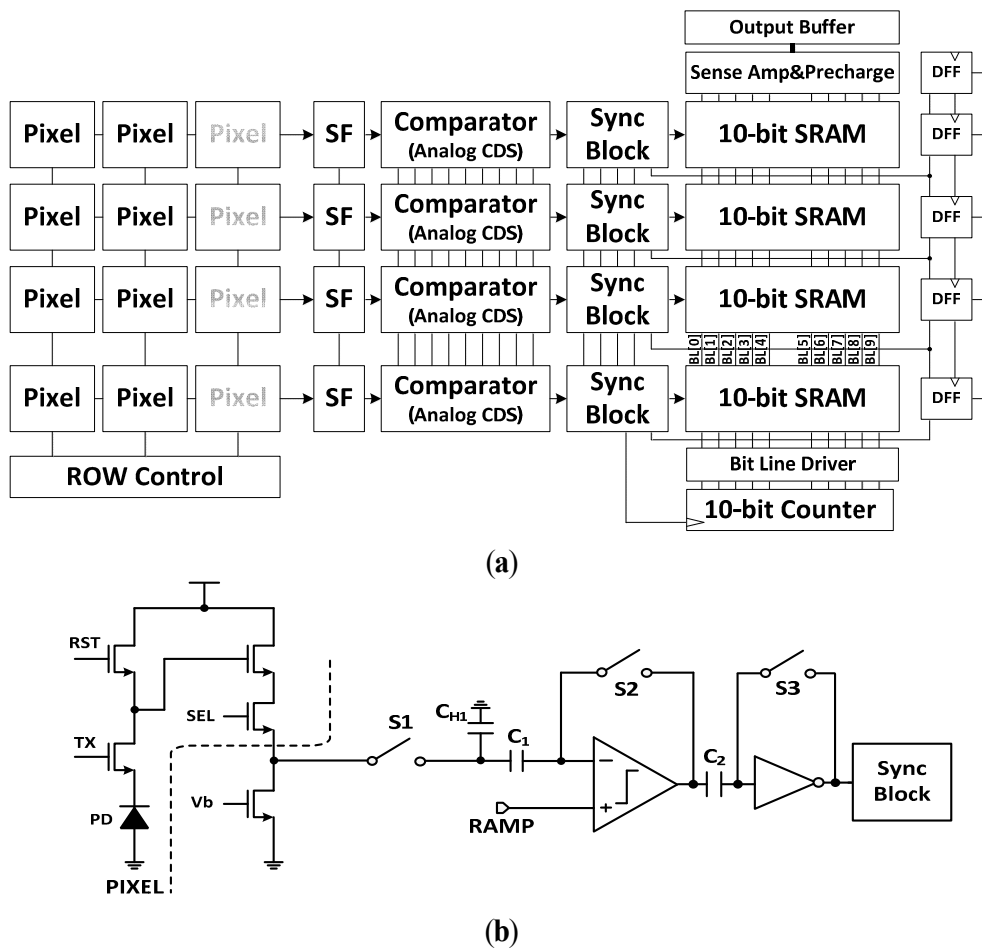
Output Buffer

Sense Amp&Precharge

DFF

Pixel Pixel Pixel SF Comparator (Analog CDS) Sync Block 10-bit SRAM DFF

Pixel Pixel Pixel SF Comparator (Analog CDS) Sync Block 10-bit SRAM DFF

Pixel Pixel Pixel SF Comparator (Analog CDS) Sync Block 10-bit SRAM DFF

BL[0] BL[1] BL[2] BL[3] BL[4] BL[5] BL[6] BL[7] BL[8] BL[9]

Pixel Pixel Pixel SF Comparator (Analog CDS) Sync Block 10-bit SRAM DFF

ROW Control

Bit Line Driver

10-bit Counter

(a)

RST

SEL

TX

Vb

PD

PIXEL

S1

$C_{H1}$

$C_1$

S2

$C_2$

S3

RAMP

Sync Block

(b)